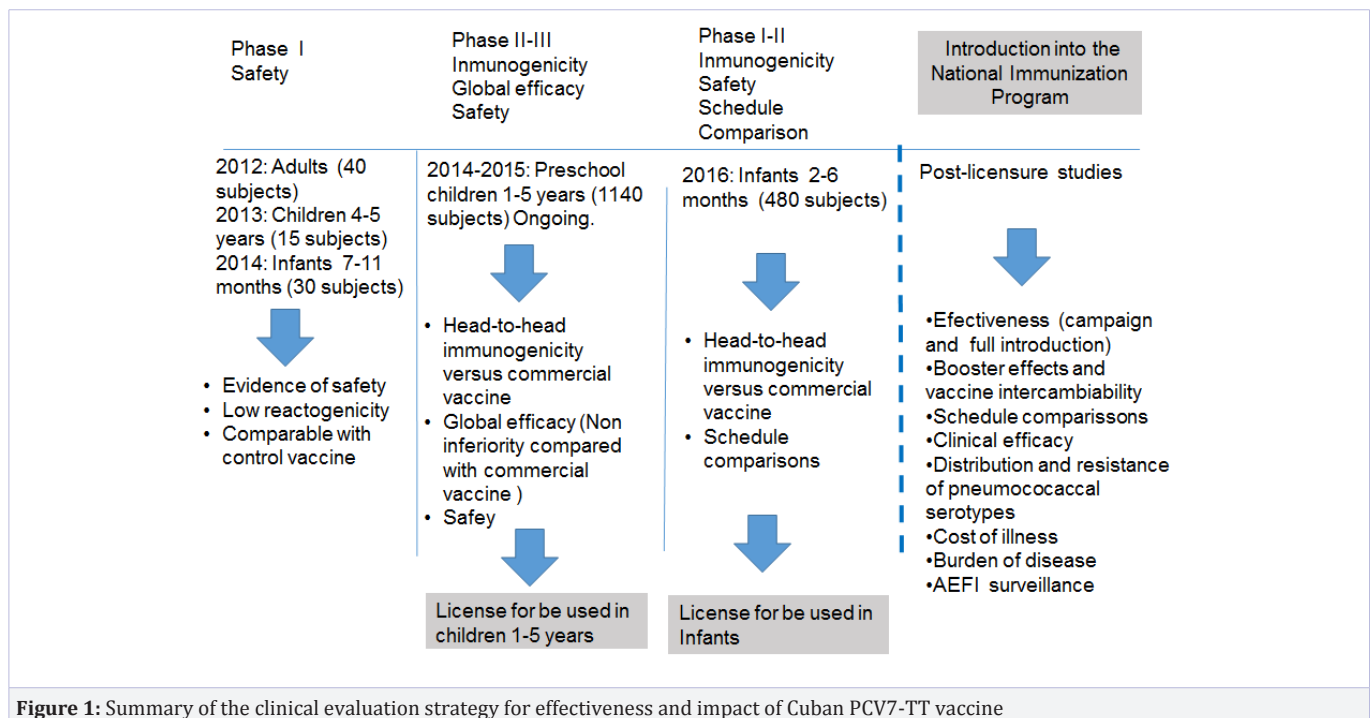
Phase I
Safety

2012: Adults (40 subjects)
2013: Children 4-5 years (15 subjects)
2014: Infants 7-11 months (30 subjects)

• Evidence of safety
• Low reactogenicity
• Comparable with control vaccine

Phase II-III
Inmunogenicity
Global efficacy
Safety

2014-2015: Preschool children 1-5 years (1140 subjects) Ongoing.

• Head-to-head immunogenicity versus commercial vaccine
• Global efficacy (Non inferiority compared with commercial vaccine )
• Safey

License for be used in children 1-5 years

Phase I-II
Inmunogenicity
Safety
Schedule
Comparison

2016: Infants 2-6 months (480 subjects)

• Head-to-head immunogenicity versus commercial vaccine
• Schedule comparisons

License for be used in Infants

Introduction into the National Immunization Program

Post-licensure studies

•Efectiveness (campaign and full introduction)
•Booster effects and vaccine intercambiability
•Schedule comparissons
•Clinical efficacy
•Distribution and resistance of pneumocococcal serotypes
•Cost of illness
•Burden of disease
•AEFI surveillance

Figure 1: Summary of the clinical evaluation strategy for effectiveness and impact of Cuban PCV7-TT vaccine